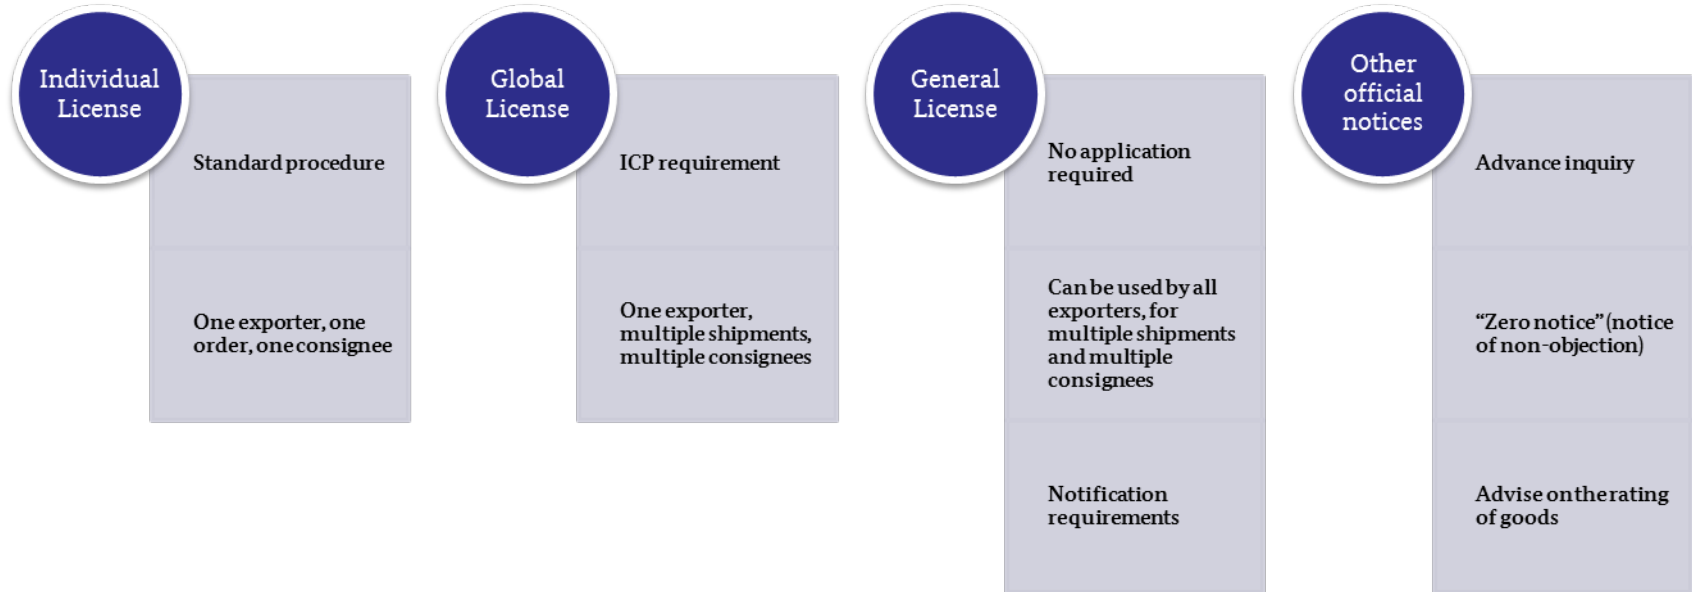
Individual License

Standard procedure

One exporter, one order, one consignee

Global License

ICP requirement

One exporter, multiple shipments, multiple consignees

General License

No application required

Can be used by all exporters, for multiple shipments and multiple consignees

Notification requirements

Other official notices

Advance inquiry

“Zero notice” (notice of non-objection)

Advise on the rating of goods